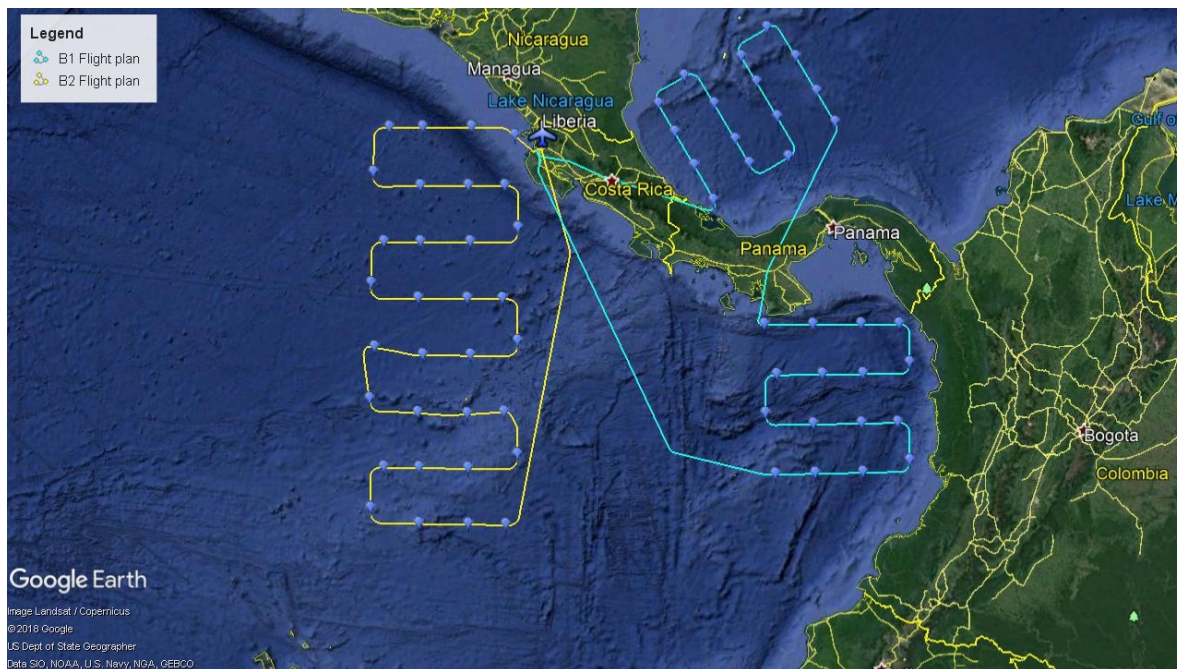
Legend
B1 Flight plan
B2 Flight plan

Nicaragua
Managua
Lake Nicaragua
Liberia
Costa Rica
Panama
Panama
Gulf o
Lake M
Bogota
Colombia

Google Earth
Image Landsat / Copernicus
©2016 Google
US Dept of State Geographer
Data SIO, NOAA, U.S. Navy, NGA, GEBCO